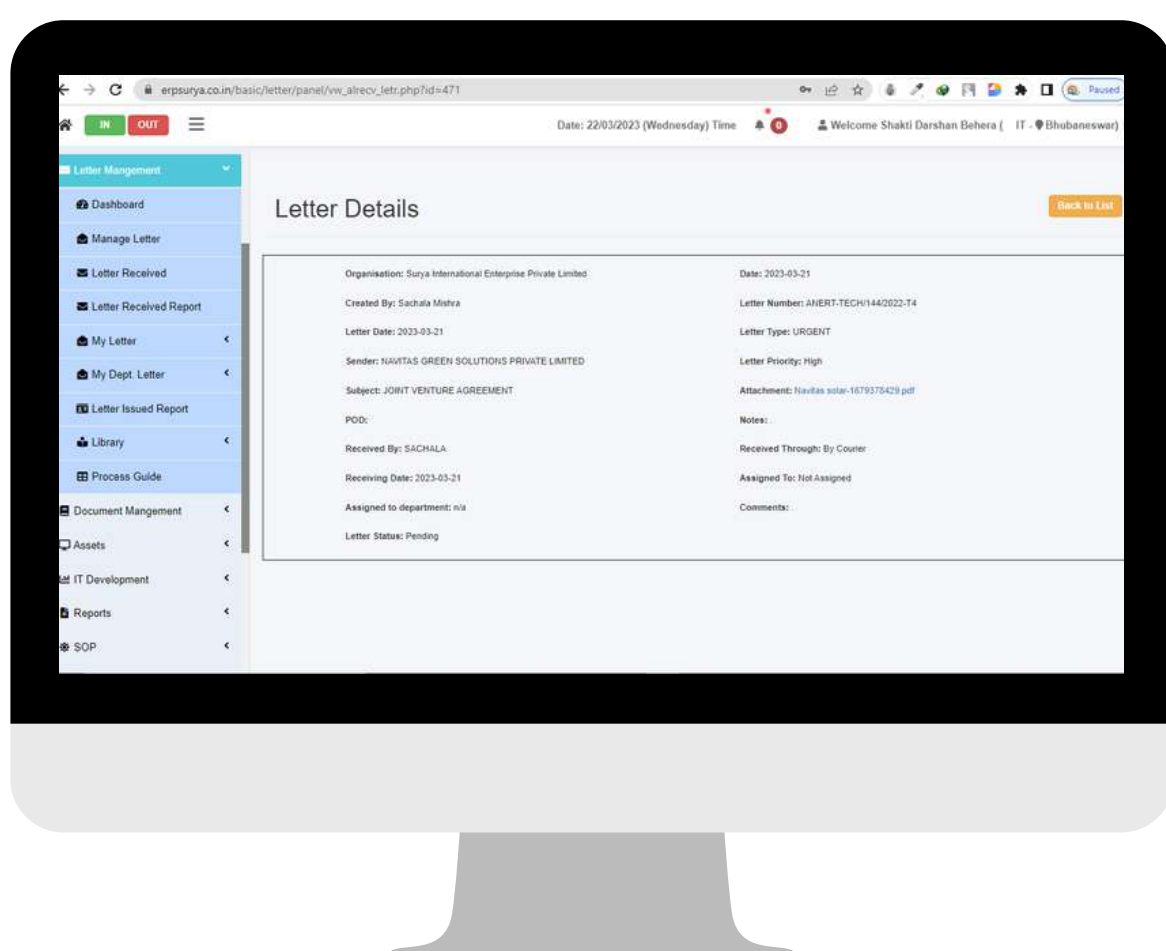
erpsurya.co.in/basic/letter/panel/vw_alrecv_letr.php?id=471

Paused

IN OUT

Date: 22/03/2023 (Wednesday) Time 0 Welcome Shakti Darshan Behera ( IT - Bhubaneswar)

Letter Mangement
Dashboard
Manage Letter
Letter Received
Letter Received Report
My Letter
My Dept. Letter
Letter Issued Report
Library
Process Guide
Document Mangement
Assets
IT Development
Reports
SOP

Letter Details

Back to List

Organisation: Surya International Enterprise Private Limited
Date: 2023-03-21
Created By: Sachala Mishra
Letter Number: ANERT-TECH/144/2022-T4
Letter Date: 2023-03-21
Letter Type: URGENT
Sender: NAVITAS GREEN SOLUTIONS PRIVATE LIMITED
Letter Priority: High
Subject: JOINT VENTURE AGREEMENT
Attachment: Navitas solar-1679378429.pdf
POD:
Notes:
Received By: SACHALA
Received Through: By Courier
Receiving Date: 2023-03-21
Assigned To: Not Assigned
Assigned to department: n/a
Comments:
Letter Status: Pending